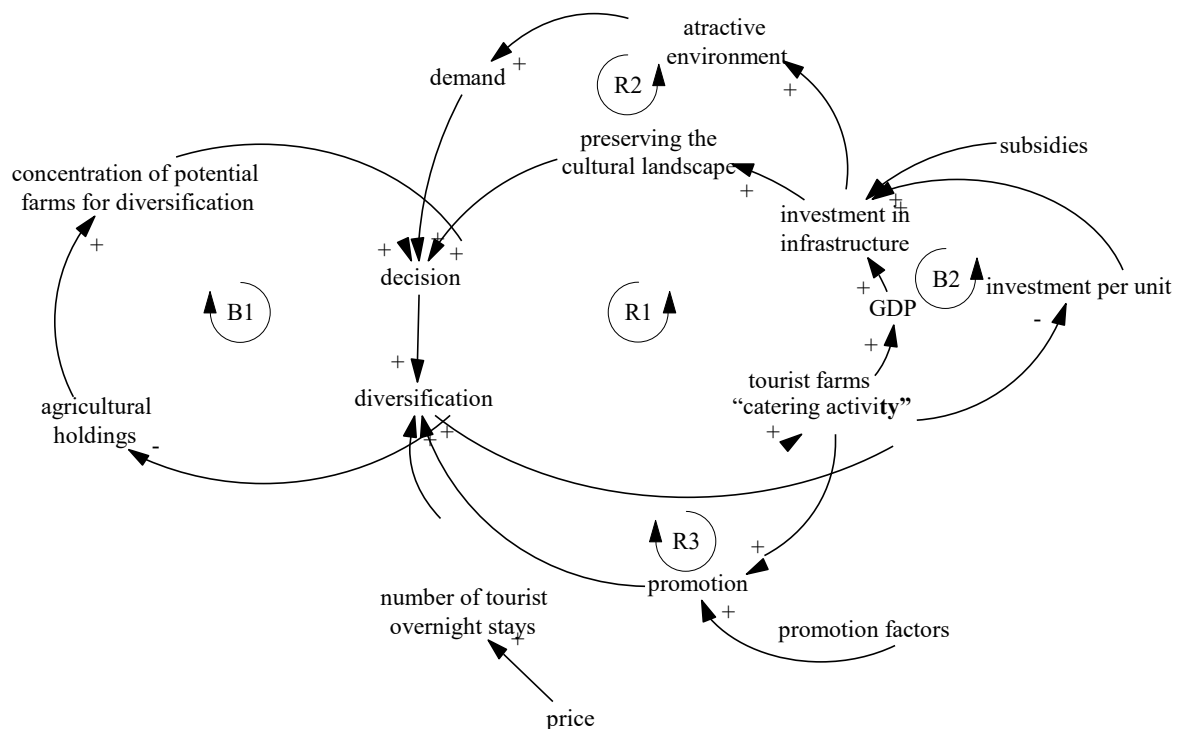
atractive environment

demand +

R2

+

preserving the cultural landscape

subsidies

concentration of potential farms for diversification

+

investment in infrastructure

+

+ + +

decision

+

B1

R1

+

B2

investment per unit

GDP

+

-

+

diversification

tourist farms "catering activity"

agricultural holdings

-

+ +

+

R3

+

promotion

number of tourist overnight stays

+

+

promotion factors

price